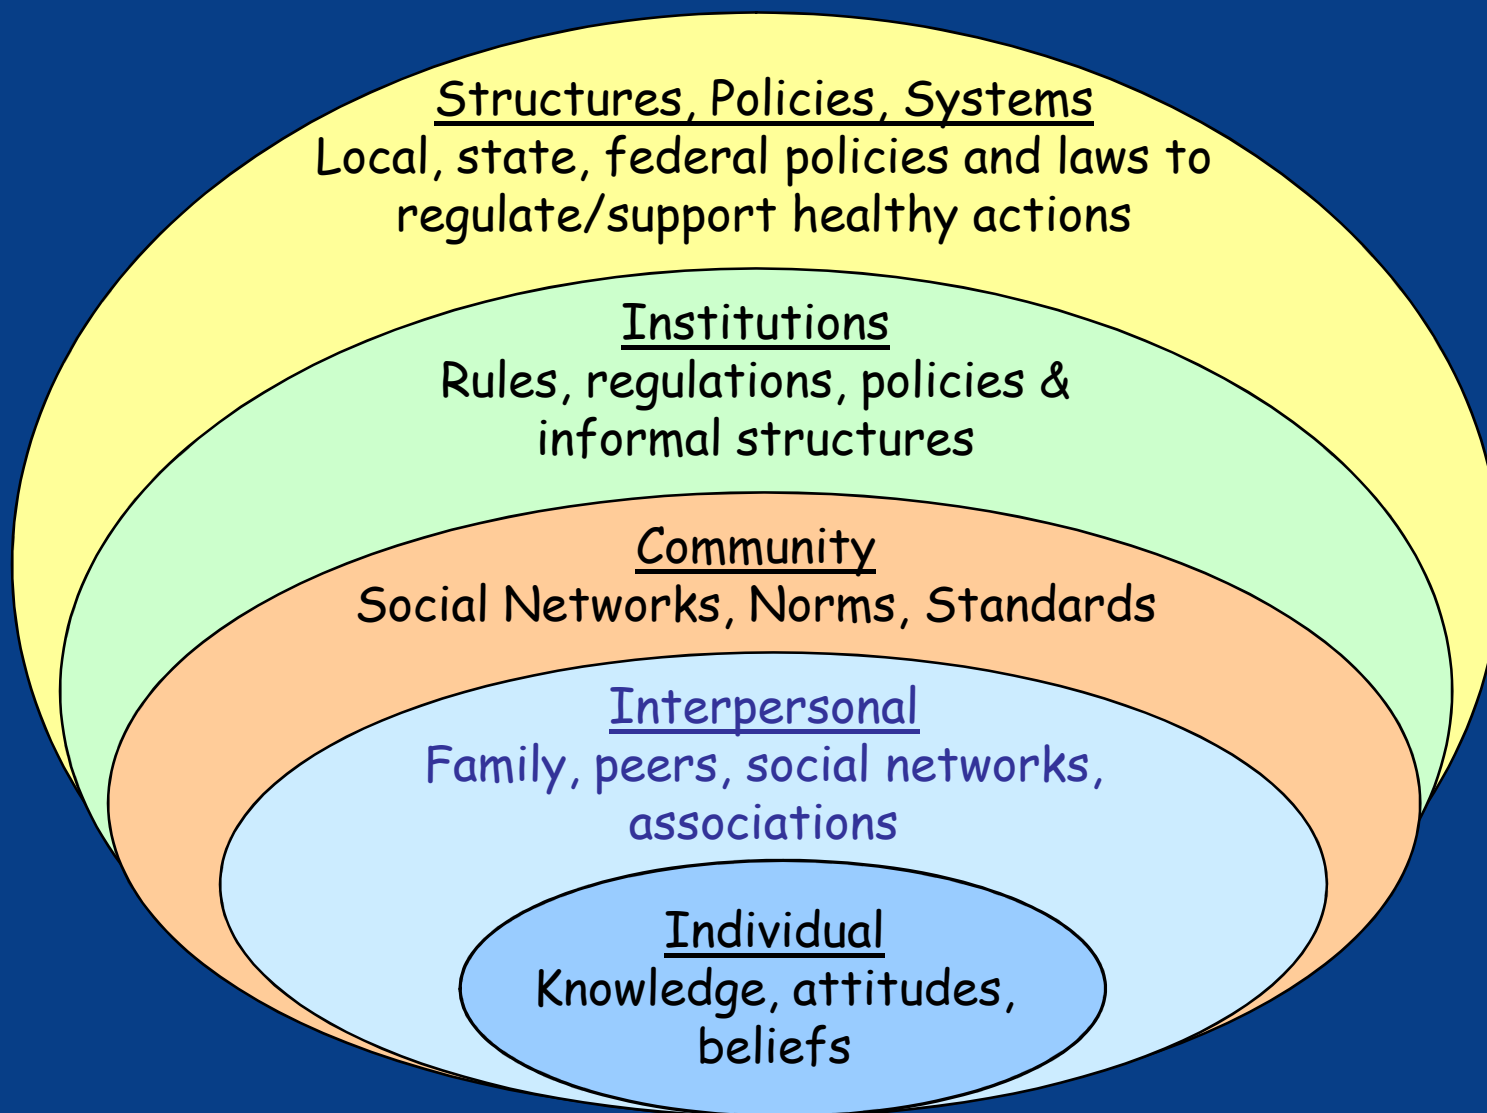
Structures, Policies, Systems
Local, state, federal policies and laws to regulate/support healthy actions

Institutions
Rules, regulations, policies & informal structures

Community
Social Networks, Norms, Standards

Interpersonal
Family, peers, social networks, associations

Individual
Knowledge, attitudes, beliefs